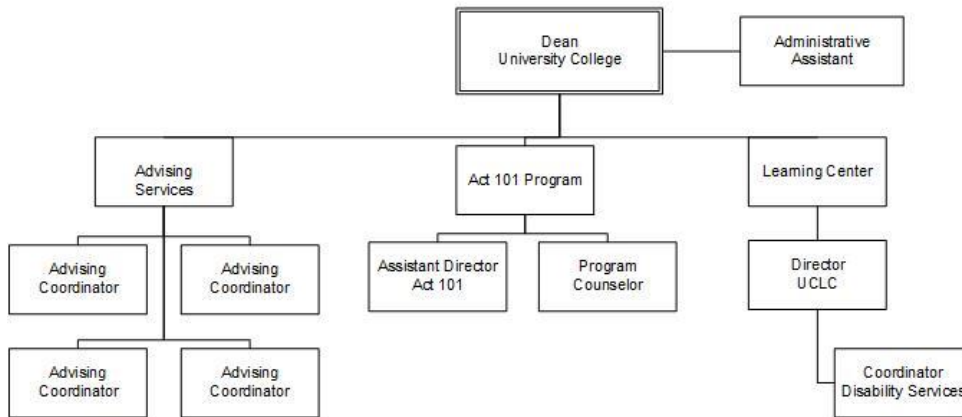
Dean
University College

Administrative
Assistant

Advising
Services

Act 101 Program

Learning Center

Advising
Coordinator

Advising
Coordinator

Assistant Director
Act 101

Program
Counselor

Director
UCLC

Advising
Coordinator

Advising
Coordinator

Coordinator
Disability Services